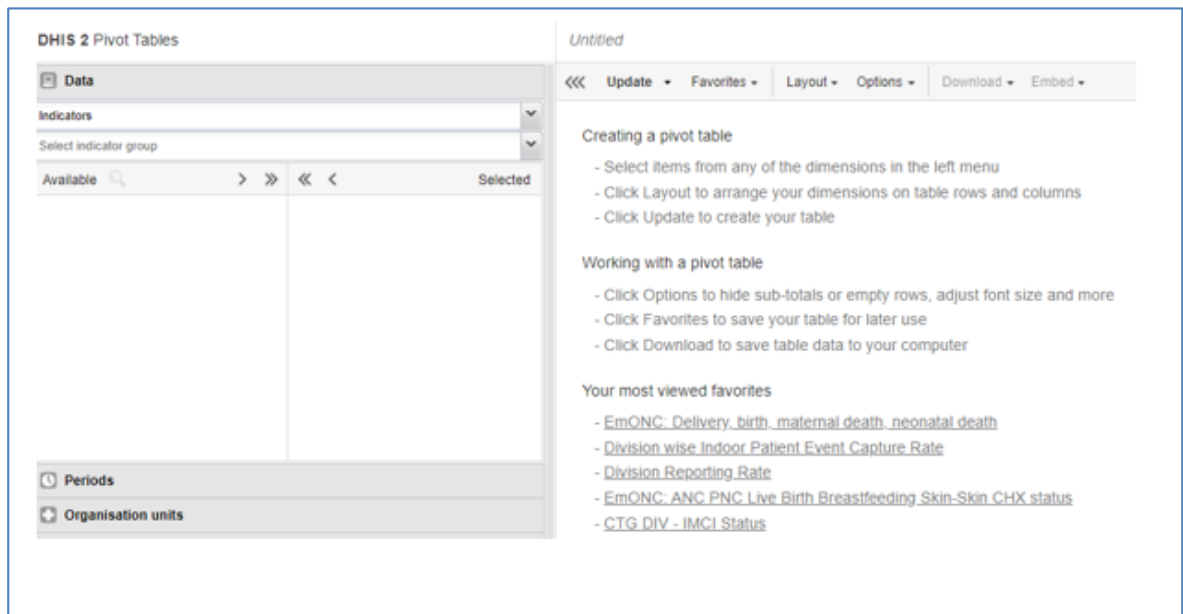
DHIS 2 Pivot Tables

Data

Indicators

Select indicator group

Available > » « < Selected

Periods

Organisation units

Untitled

««« Update ▾ Favorites ▾ Layout ▾ Options ▾ Download ▾ Embed ▾

Creating a pivot table

- Select items from any of the dimensions in the left menu
- Click Layout to arrange your dimensions on table rows and columns
- Click Update to create your table

Working with a pivot table

- Click Options to hide sub-totals or empty rows, adjust font size and more
- Click Favorites to save your table for later use
- Click Download to save table data to your computer

Your most viewed favorites

- EmONC: Delivery, birth, maternal death, neonatal death
- Division wise Indoor Patient Event Capture Rate
- Division Reporting Rate
- EmONC: ANC PNC Live Birth Breastfeeding Skin-Skin CHX status
- CTG DIV - IMCI Status